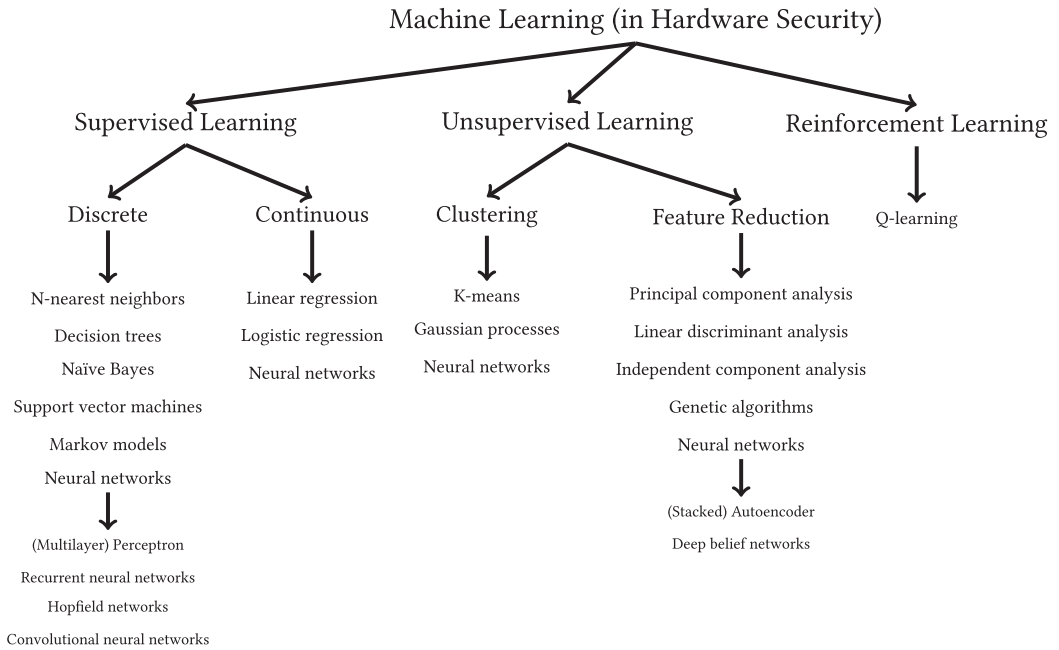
Machine Learning (in Hardware Security)

Supervised Learning

Discrete

N-nearest neighbors
Decision trees
Naïve Bayes
Support vector machines
Markov models
Neural networks

(Multilayer) Perceptron
Recurrent neural networks
Hopfield networks
Convolutional neural networks

Continuous

Linear regression
Logistic regression
Neural networks

Unsupervised Learning

Clustering

K-means
Gaussian processes
Neural networks

Feature Reduction

Principal component analysis
Linear discriminant analysis
Independent component analysis
Genetic algorithms
Neural networks

(Stacked) Autoencoder
Deep belief networks

Reinforcement Learning

Q-learning